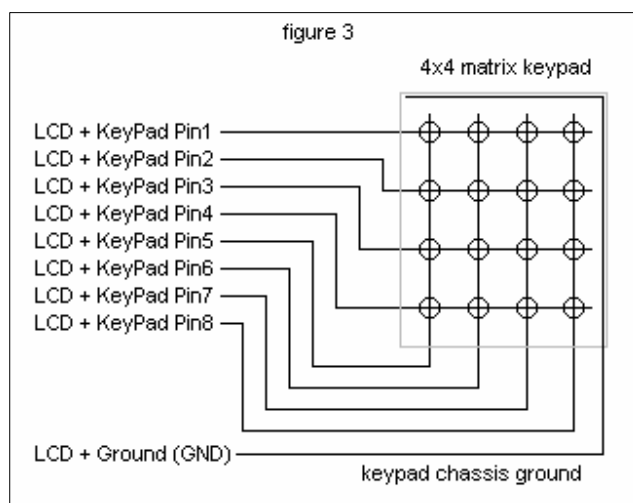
figure 3

4x4 matrix keypad

LCD + KeyPad Pin1
LCD + KeyPad Pin2
LCD + KeyPad Pin3
LCD + KeyPad Pin4
LCD + KeyPad Pin5
LCD + KeyPad Pin6
LCD + KeyPad Pin7
LCD + KeyPad Pin8

LCD + Ground (GND)

keypad chassis ground